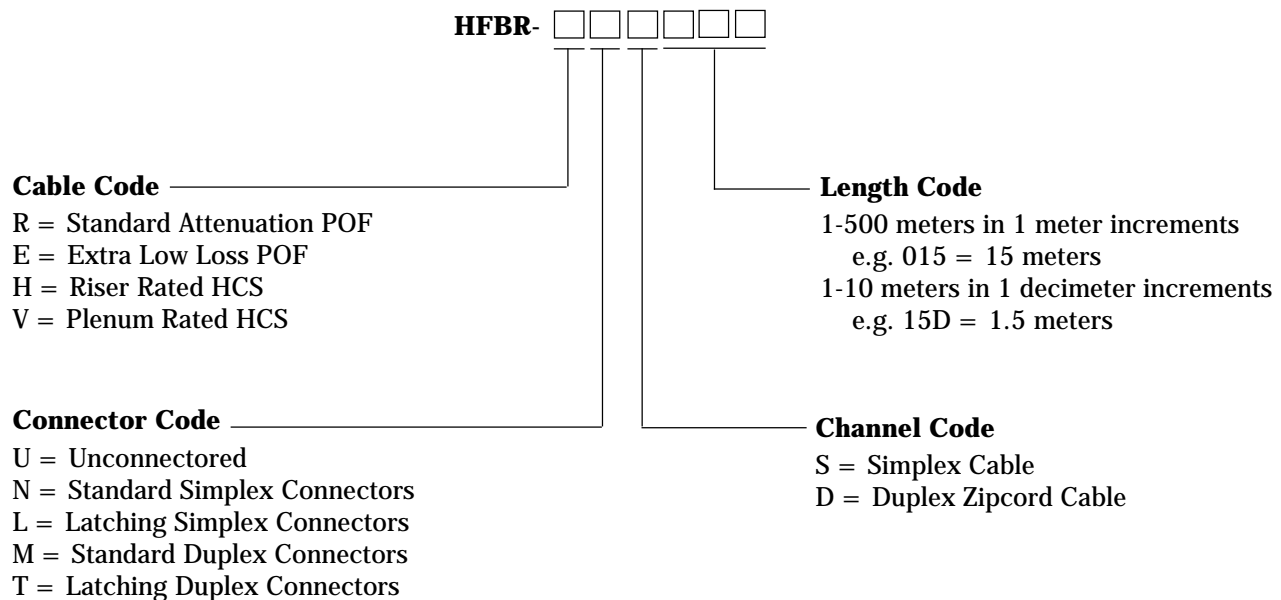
HFBR-

Cable Code
R = Standard Attenuation POF
E = Extra Low Loss POF
H = Riser Rated HCS
V = Plenum Rated HCS

Length Code
1-500 meters in 1 meter increments
e.g. 015 = 15 meters
1-10 meters in 1 decimeter increments
e.g. 15D = 1.5 meters

Connector Code
U = Unconnectored
N = Standard Simplex Connectors
L = Latching Simplex Connectors
M = Standard Duplex Connectors
T = Latching Duplex Connectors

Channel Code
S = Simplex Cable
D = Duplex Zipcord Cable